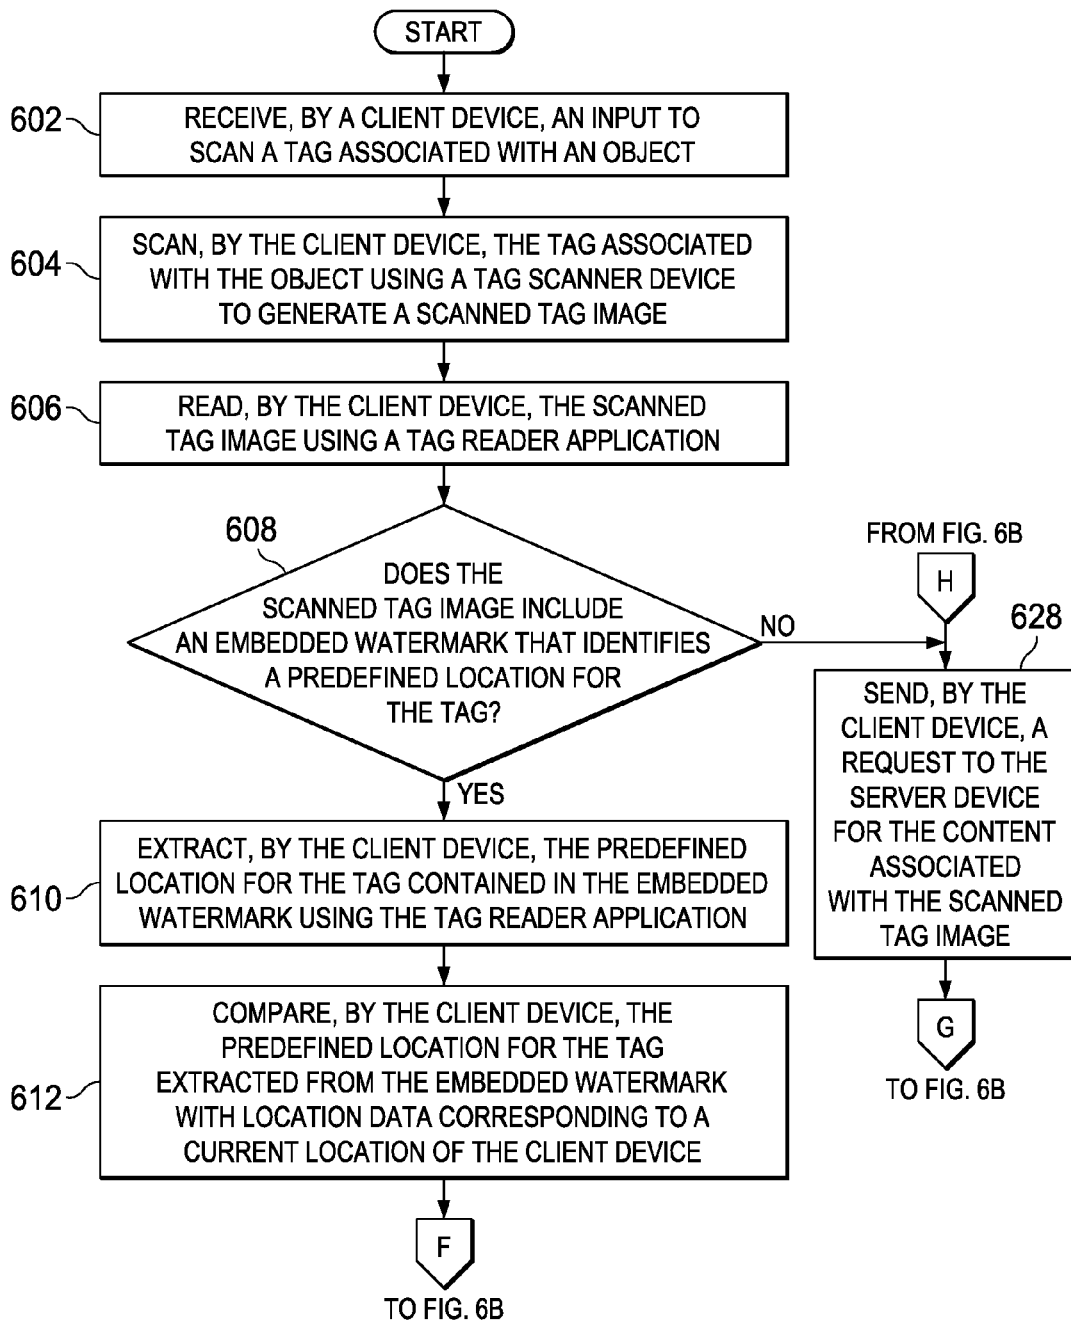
START

602

RECEIVE, BY A CLIENT DEVICE, AN INPUT TO SCAN A TAG ASSOCIATED WITH AN OBJECT

604

SCAN, BY THE CLIENT DEVICE, THE TAG ASSOCIATED WITH THE OBJECT USING A TAG SCANNER DEVICE TO GENERATE A SCANNED TAG IMAGE

606

READ, BY THE CLIENT DEVICE, THE SCANNED TAG IMAGE USING A TAG READER APPLICATION

608

DOES THE SCANNED TAG IMAGE INCLUDE AN EMBEDDED WATERMARK THAT IDENTIFIES A PREDEFINED LOCATION FOR THE TAG?

NO

FROM FIG. 6B

H

628

SEND, BY THE CLIENT DEVICE, A REQUEST TO THE SERVER DEVICE FOR THE CONTENT ASSOCIATED WITH THE SCANNED TAG IMAGE

G

TO FIG. 6B

YES

610

EXTRACT, BY THE CLIENT DEVICE, THE PREDEFINED LOCATION FOR THE TAG CONTAINED IN THE EMBEDDED WATERMARK USING THE TAG READER APPLICATION

612

COMPARE, BY THE CLIENT DEVICE, THE PREDEFINED LOCATION FOR THE TAG EXTRACTED FROM THE EMBEDDED WATERMARK WITH LOCATION DATA CORRESPONDING TO A CURRENT LOCATION OF THE CLIENT DEVICE

F

TO FIG. 6B